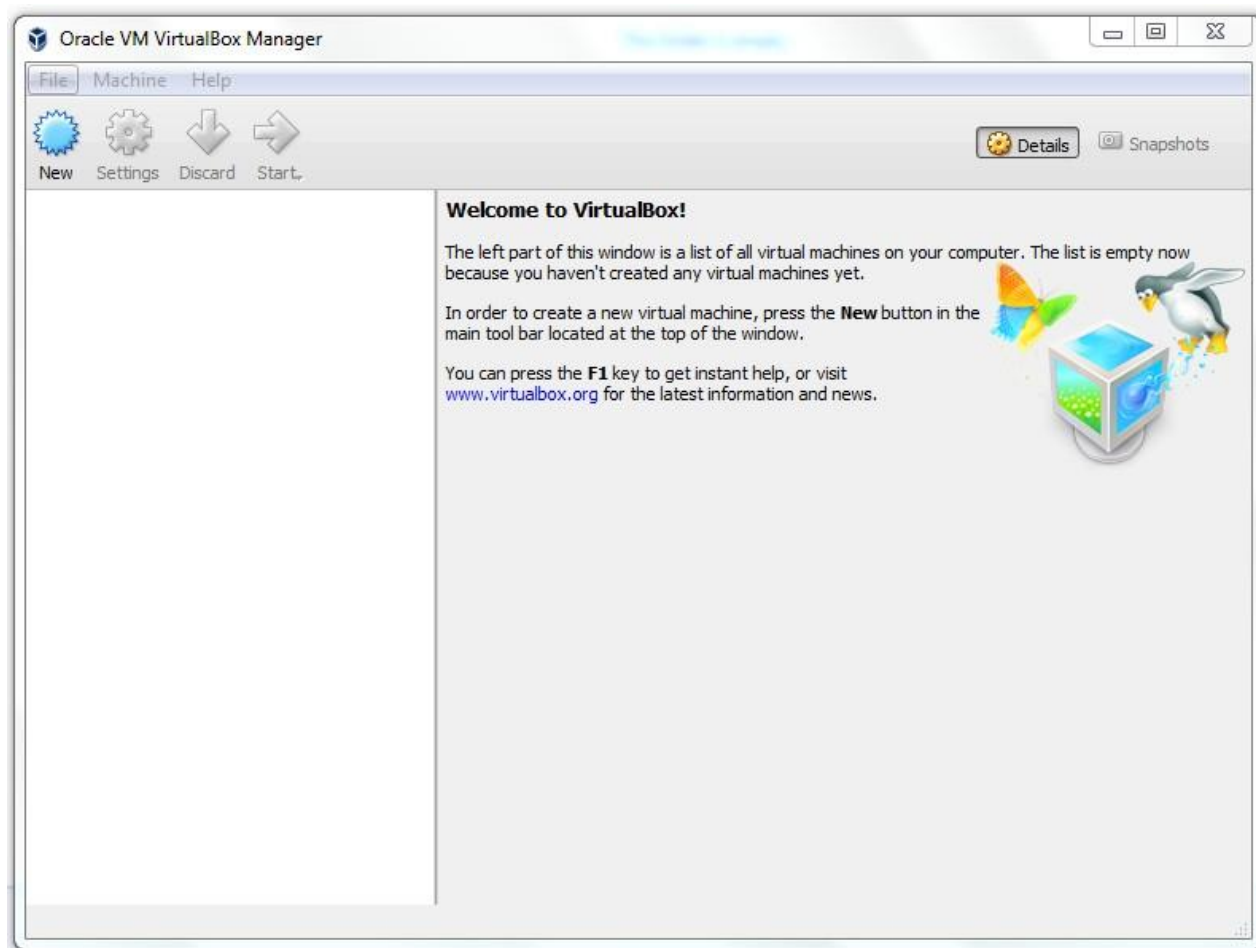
Oracle VM VirtualBox Manager

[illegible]

File Machine Help

New Settings Discard Start

Details Snapshots

**Welcome to VirtualBox!**

The left part of this window is a list of all virtual machines on your computer. The list is empty now because you haven't created any virtual machines yet.

In order to create a new virtual machine, press the **New** button in the main tool bar located at the top of the window.

You can press the **F1** key to get instant help, or visit www.virtualbox.org for the latest information and news.